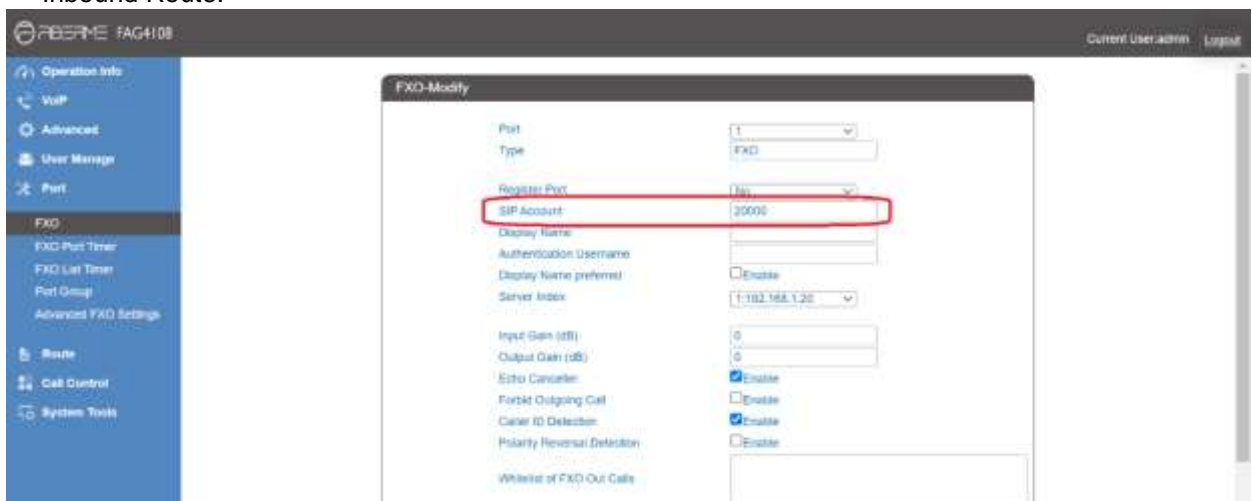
Inbound Route:

FIBERME FAG4108

Current User:admin Logout

Operation Info
VoIP
Advanced
User Manage
Port
FXO
FXO Port Timer
FXO List Timer
Port Group
Advanced FXO Settings
Route
Call Control
System Tools

FXO-Modify

Port 1
Type FXO
Register Port No
SIP Account 20000
Display Name
Authentication Username
Display Name preferred Enable
Server Index 1:192.168.1.20
Input Gain (dB) 0
Output Gain (dB) 0
Echo Canceller Enable
Forbid Outgoing Call Enable
Caller ID Detection Enable
Polarity Reversal Detection Enable
Whitelist of FXO Out Calls